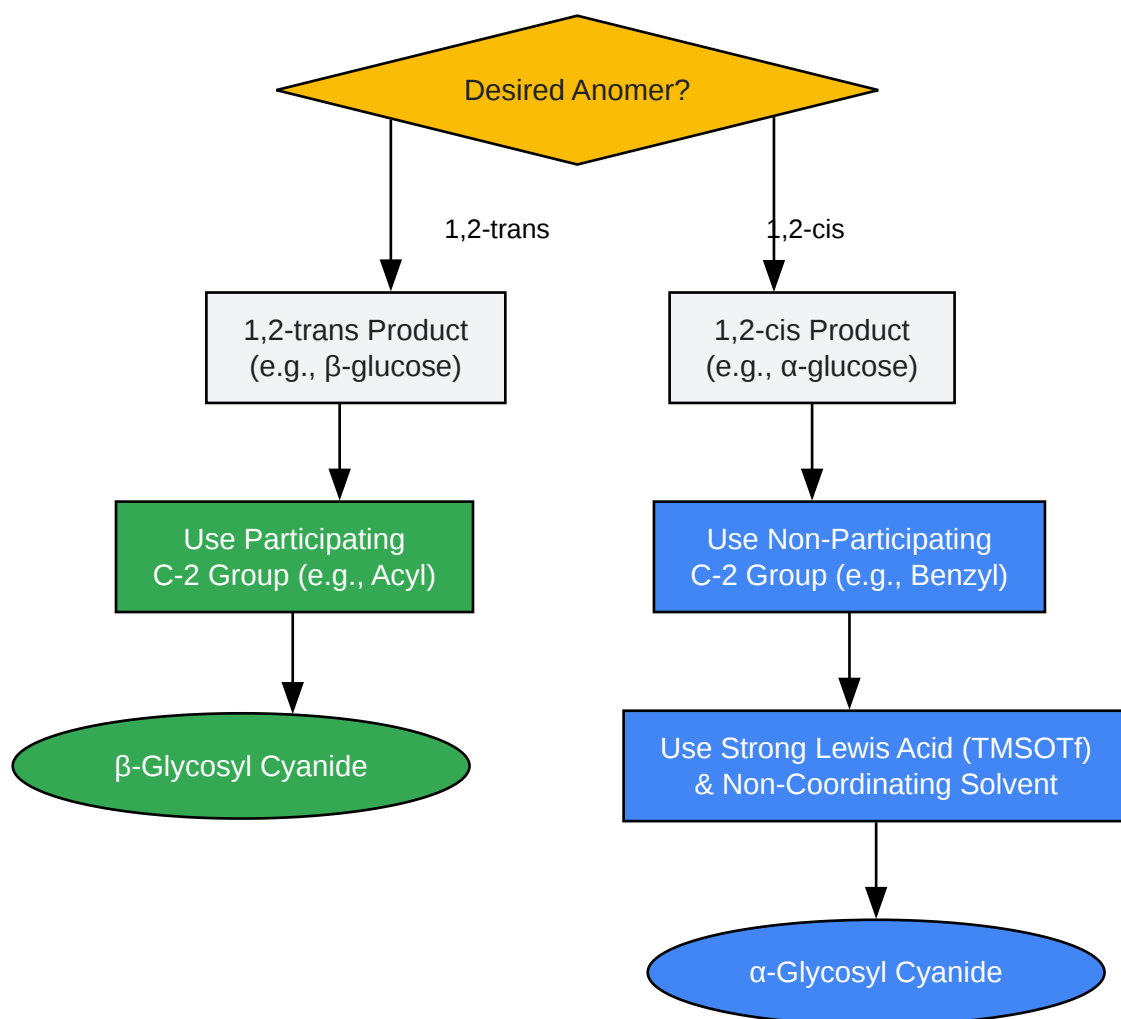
Desired Anomer?

1,2-trans

1,2-cis

1,2-trans Product
(e.g., β-glucose)

1,2-cis Product
(e.g., α-glucose)

Use Participating
C-2 Group (e.g., Acyl)

Use Non-Participating
C-2 Group (e.g., Benzyl)

β-Glycosyl Cyanide

Use Strong Lewis Acid (TMSOTf)
& Non-Coordinating Solvent

α-Glycosyl Cyanide